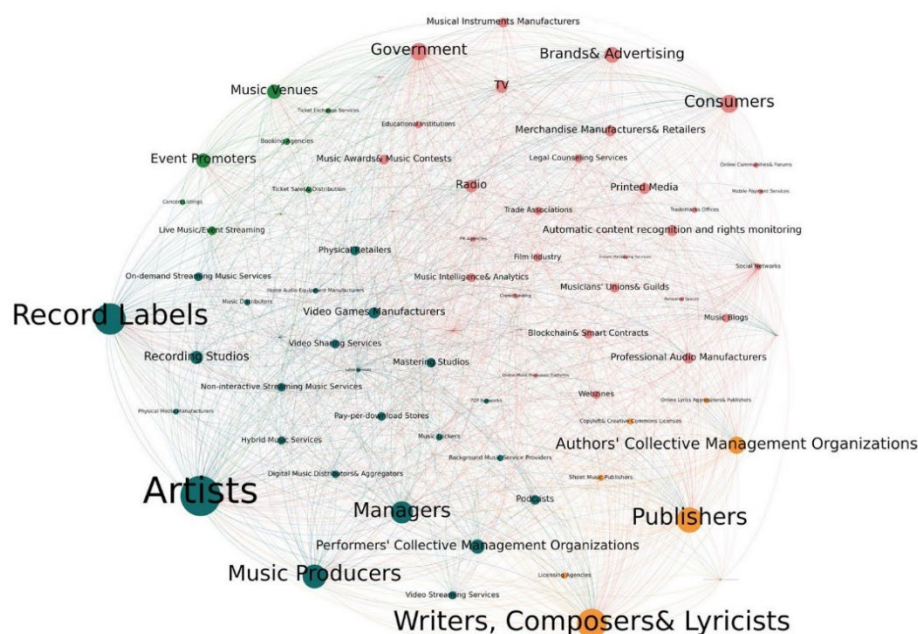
Musical Instruments Manufacturers
Government
Brands& Advertising
TV
Music Venues
Consumers
Ticket Exchange Services
Educational Institutions
Merchandise Manufacturers& Retailers
Booking Agencies
Event Promoters
Music Awards& Music Contests
Legal Counseling Services
Online Communities& Forums
Radio
Printed Media
Ticket Sales& Distribution
Mobile Payment Services
Concert Listings
Trade Associations
Trademarks Offices
Live Music/Event Streaming
Automatic content recognition and rights monitoring
Physical Retailers
PR Agencies
Film Industry
On-demand Streaming Music Services
Music Intelligence& Analytics
Social Networks
Home Audio Equipment Manufacturers
Musicians' Unions& Guilds
Music Distributors
Crowdfunding
Record Labels
Video Games Manufacturers
Music Blogs
Blockchain& Smart Contracts
Video Sharing Services
Recording Studios
Mastering Studios
Professional Audio Manufacturers
Non-interactive Streaming Music Services
Webzines
P2P Networks
Online Lyrics Aggregators& Publishers
Physical Media Manufacturers
Pay-per-download Stores
Copyleft& Creative Commons Licenses
Hybrid Music Services
Music Libraries
Authors' Collective Management Organizations
Background Music Service Providers
Digital Music Distributors& Aggregators
Sheet Music Publishers
Artists
Podcasts
Managers
Publishers
Performers' Collective Management Organizations
Music Producers
Licensing Agencies
Video Streaming Services
Writers, Composers& Lyricists